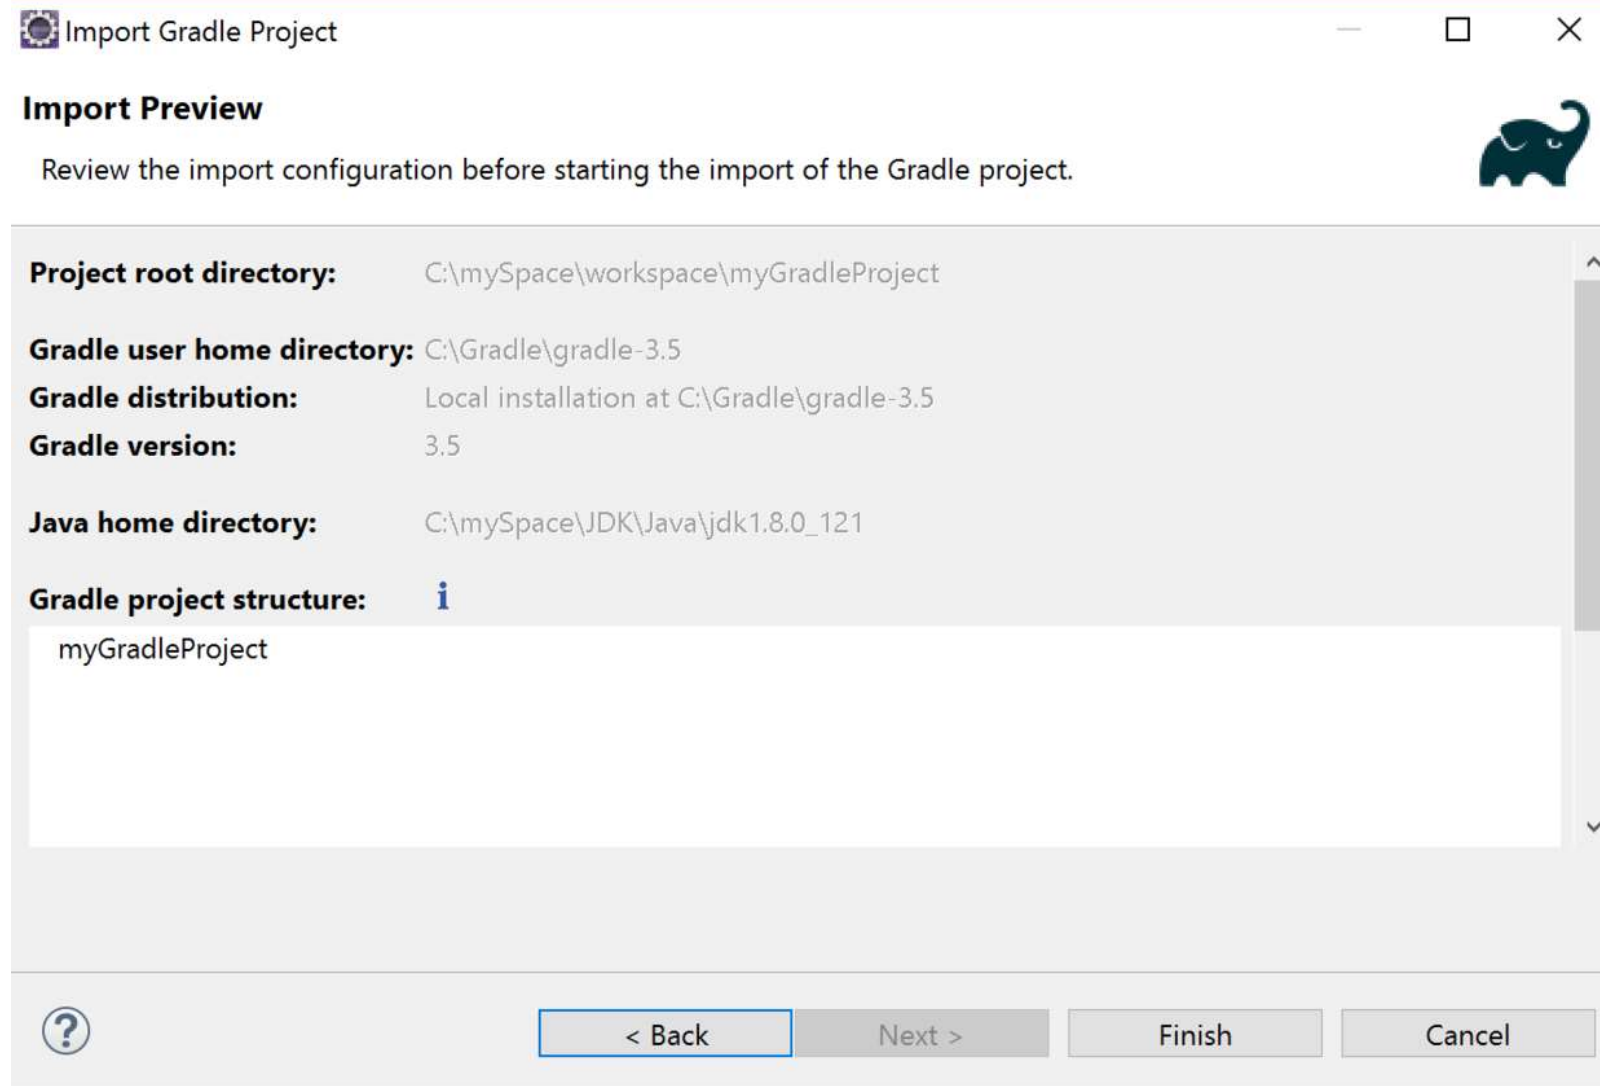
Import Gradle Project

Import Preview

Review the import configuration before starting the import of the Gradle project.

Project root directory: C:\mySpace\workspace\myGradleProject

Gradle user home directory: C:\Gradle\gradle-3.5

Gradle distribution: Local installation at C:\Gradle\gradle-3.5

Gradle version: 3.5

Java home directory: C:\mySpace\JDK\Java\jdk1.8.0_121

Gradle project structure: i

myGradleProject

< Back Next > Finish Cancel